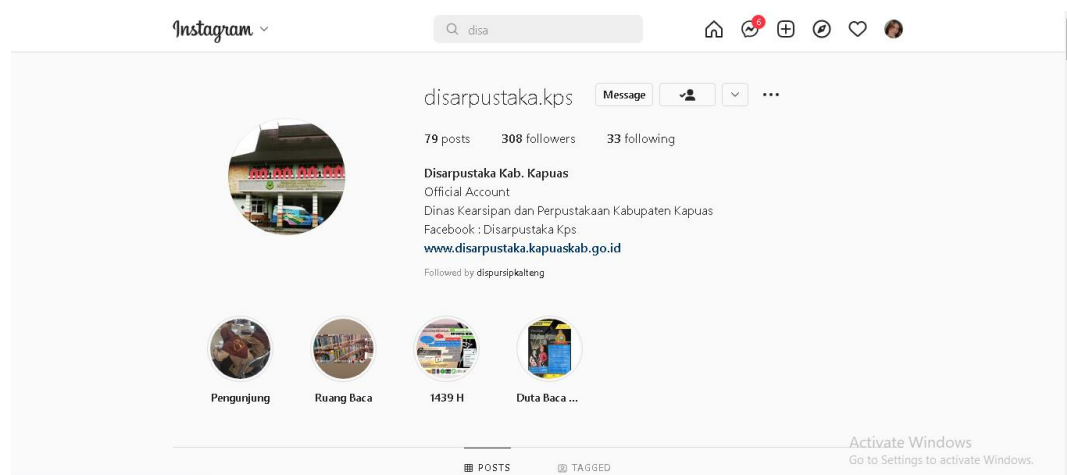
Instagram

disa

6

disarpustaka.kps Message

79 posts 308 followers 33 following

Disarpustaka Kab. Kapuas
Official Account
Dinas Kearsipan dan Perpustakaan Kabupaten Kapuas
Facebook : Disarpustaka Kps
www.disarpustaka.kapuaskab.go.id

Followed by dispursipkalteng

Pengunjung

Ruang Baca

1439 H

Duta Baca ...

POSTS TAGGED

Activate Windows
Go to Settings to activate Windows.